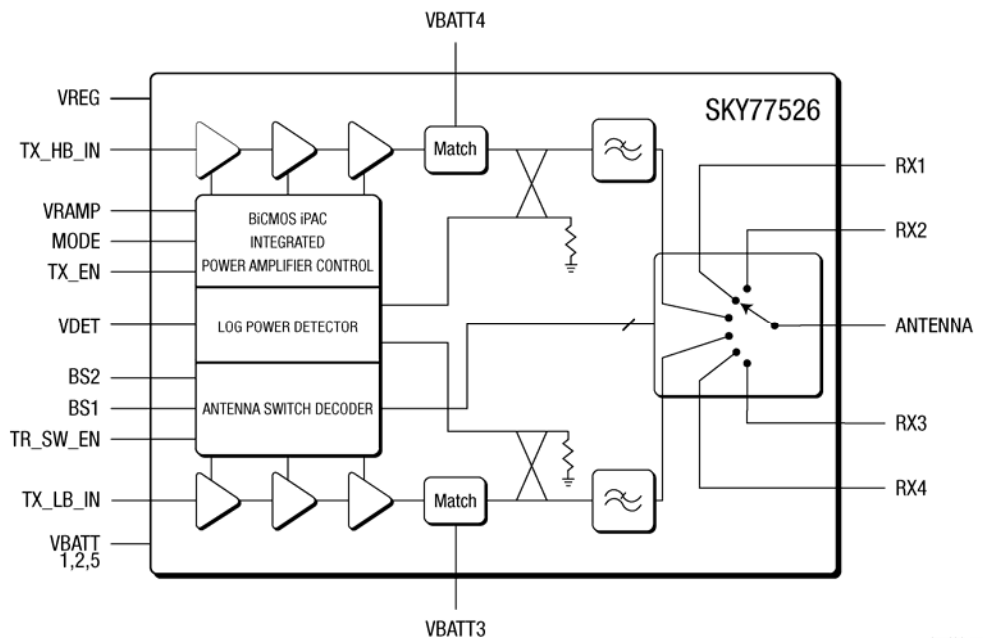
VBATT4

SKY77526

VREG

TX_HB_IN

Match

RX1

VRAMP

MODE

TX_EN

BiCMOS iPAC
INTEGRATED
POWER AMPLIFIER CONTROL

RX2

VDET

LOG POWER DETECTOR

ANTENNA

BS2

BS1

TR_SW_EN

ANTENNA SWITCH DECODER

RX3

TX_LB_IN

Match

RX4

VBATT
1,2,5

VBATT3